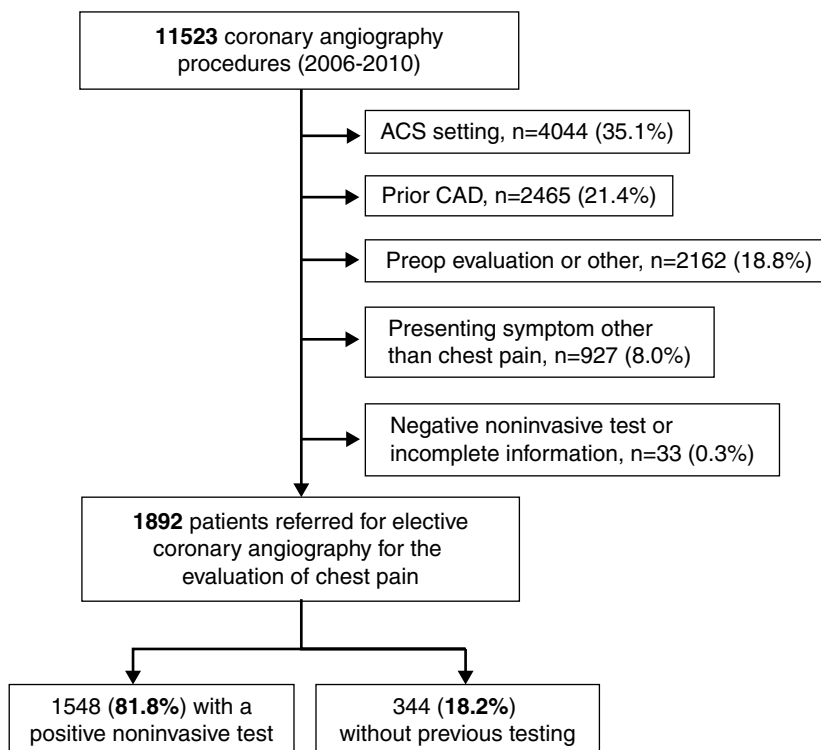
11523 coronary angiography procedures (2006-2010)

ACS setting, n=4044 (35.1%)

Prior CAD, n=2465 (21.4%)

Preop evaluation or other, n=2162 (18.8%)

Presenting symptom other than chest pain, n=927 (8.0%)

Negative noninvasive test or incomplete information, n=33 (0.3%)

1892 patients referred for elective coronary angiography for the evaluation of chest pain

1548 (81.8%) with a positive noninvasive test

344 (18.2%) without previous testing